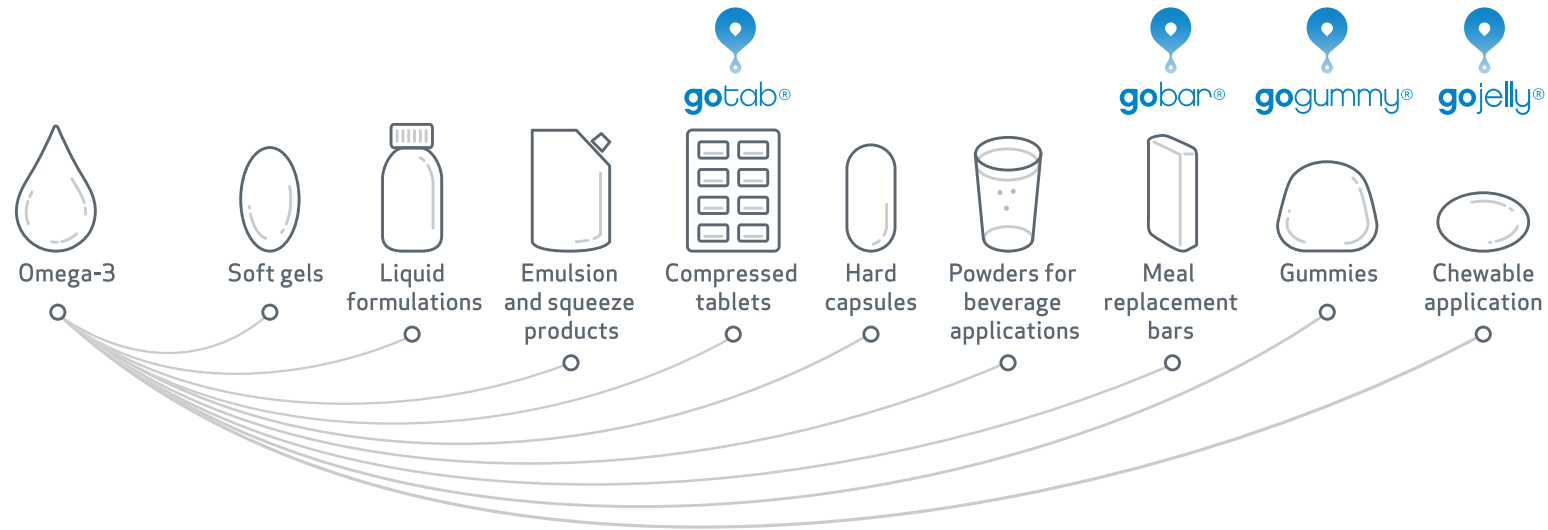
gotab®

gobar®

gogummy®

gojelly®

Omega-3

Soft gels

Liquid formulations

Emulsion and squeeze products

Compressed tablets

Hard capsules

Powders for beverage applications

Meal replacement bars

Gummies

Chewable application